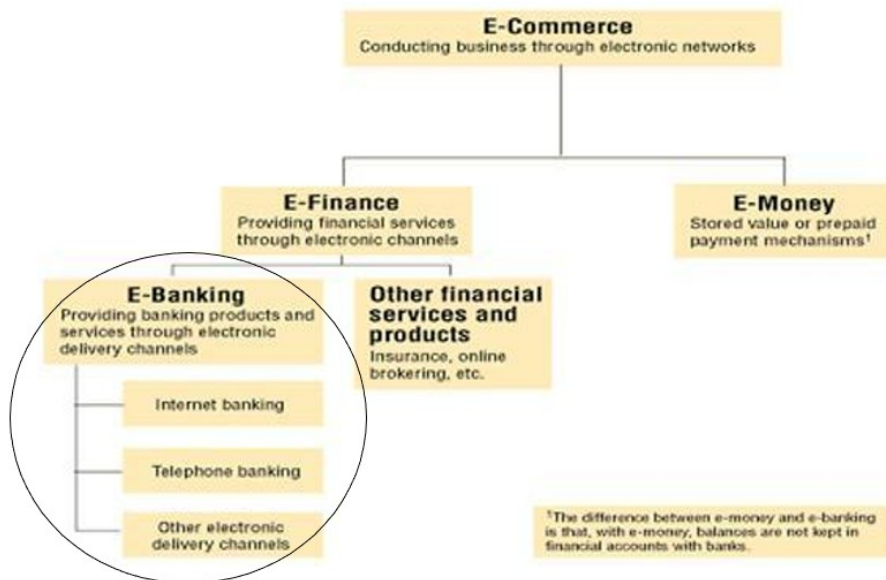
E-Commerce
Conducting business through electronic networks

E-Finance
Providing financial services through electronic channels

E-Money
Stored value or prepaid payment mechanisms$^1$

E-Banking
Providing banking products and services through electronic delivery channels

Other financial services and products
Insurance, online brokering, etc.

Internet banking

Telephone banking

Other electronic delivery channels

$^1$The difference between e-money and e-banking is that, with e-money, balances are not kept in financial accounts with banks.